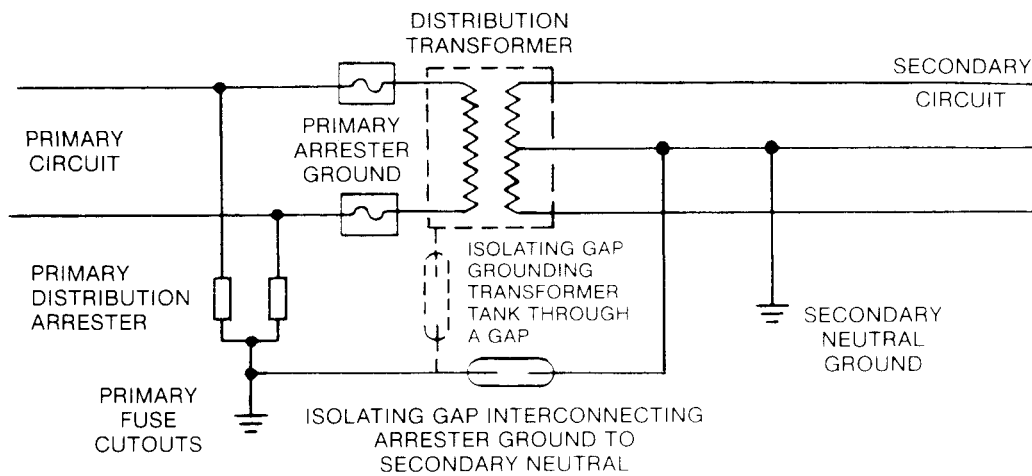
DISTRIBUTION TRANSFORMER

SECONDARY CIRCUIT

PRIMARY CIRCUIT

PRIMARY ARRESTER GROUND

ISOLATING GAP GROUNDING TRANSFORMER TANK THROUGH A GAP

PRIMARY DISTRIBUTION ARRESTER

SECONDARY NEUTRAL GROUND

PRIMARY FUSE CUTOUTS

ISOLATING GAP INTERCONNECTING ARRESTER GROUND TO SECONDARY NEUTRAL